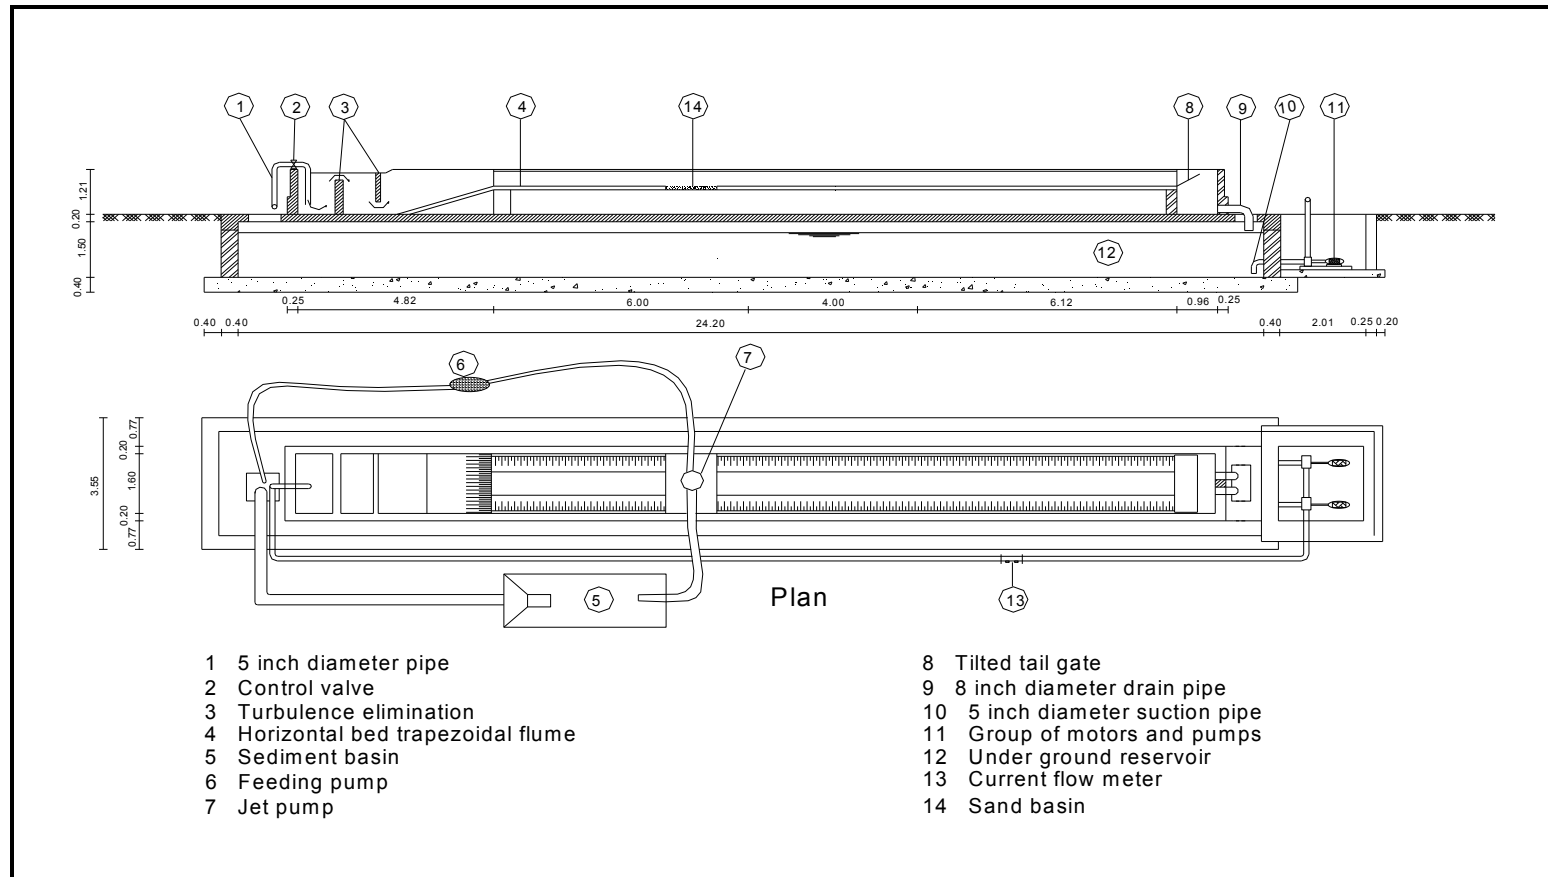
1 2 3 4 14 8 9 10 11

1.21
0.20
1.50
0.40

12

0.25 4.82 6.00 4.00 6.12 0.96 0.25
0.40 0.40 24.20 0.40 2.01 0.25 0.20

6 7

0.77
0.20
3.55
1.60
0.20
0.77

5

Plan

13

1 5 inch diameter pipe
2 Control valve
3 Turbulence elimination
4 Horizontal bed trapezoidal flume
5 Sediment basin
6 Feeding pump
7 Jet pump

8 Tilted tail gate
9 8 inch diameter drain pipe
10 5 inch diameter suction pipe
11 Group of motors and pumps
12 Under ground reservoir
13 Current flow meter
14 Sand basin